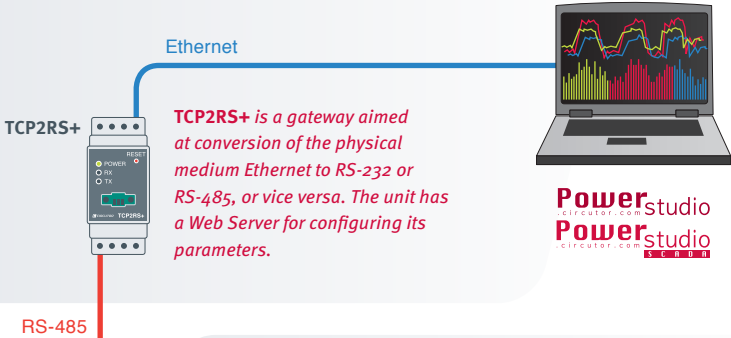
Ethernet

TCP2RS+

RESET
POWER
RX
TX
TCP2RS+

**TCP2RS+** *is a gateway aimed at conversion of the physical medium Ethernet to RS-232 or RS-485, or vice versa. The unit has a Web Server for configuring its parameters.*

Power studio
.circutor.com
Power studio
.circutor.com
SCADA

RS-485